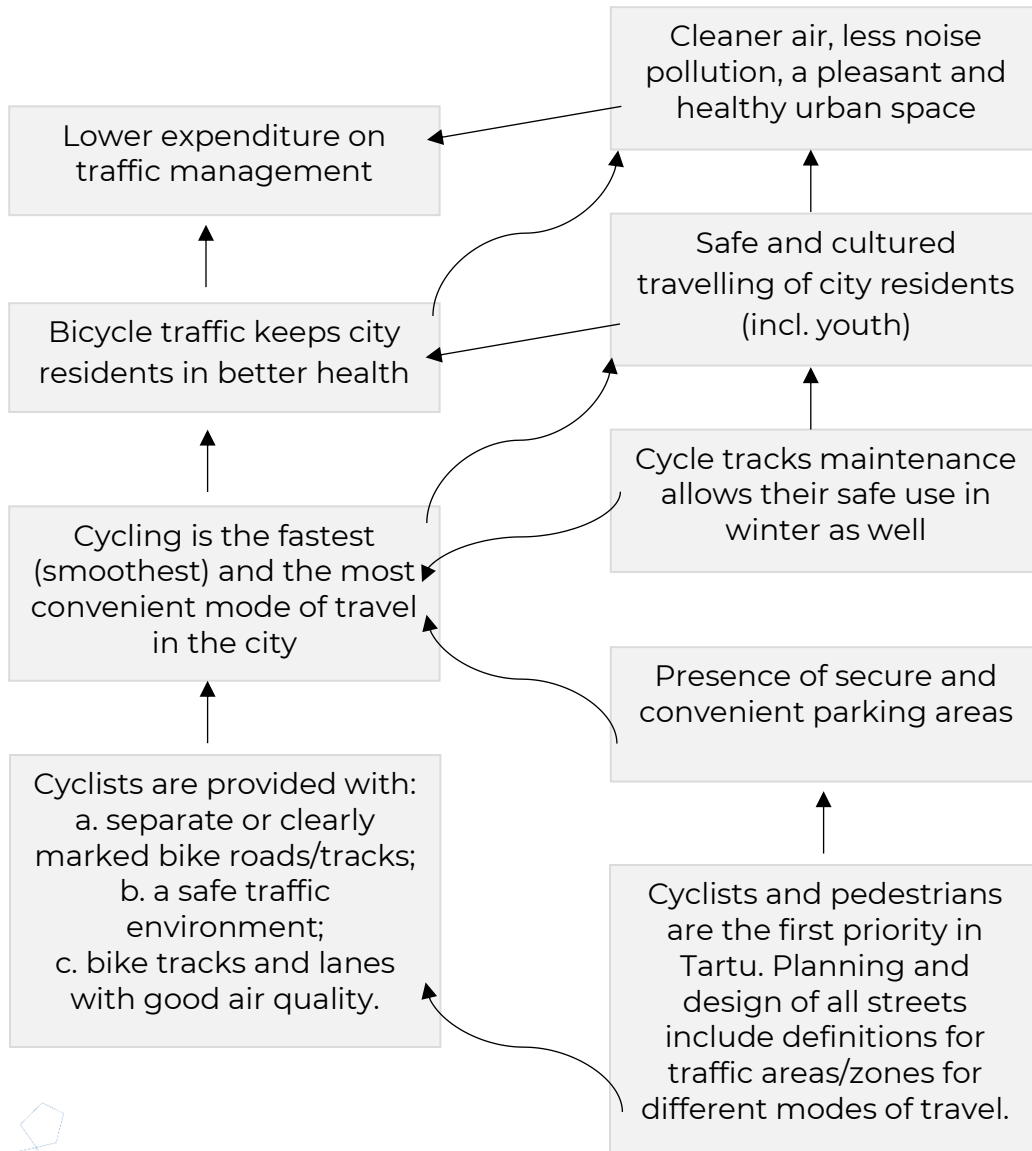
Cleaner air, less noise pollution, a pleasant and healthy urban space

Lower expenditure on traffic management

Safe and cultured travelling of city residents (incl. youth)

Bicycle traffic keeps city residents in better health

Cycle tracks maintenance allows their safe use in winter as well

Cycling is the fastest (smoothest) and the most convenient mode of travel in the city

Presence of secure and convenient parking areas

Cyclists are provided with:
a. separate or clearly marked bike roads/tracks;
b. a safe traffic environment;
c. bike tracks and lanes with good air quality.

Cyclists and pedestrians are the first priority in Tartu. Planning and design of all streets include definitions for traffic areas/zones for different modes of travel.